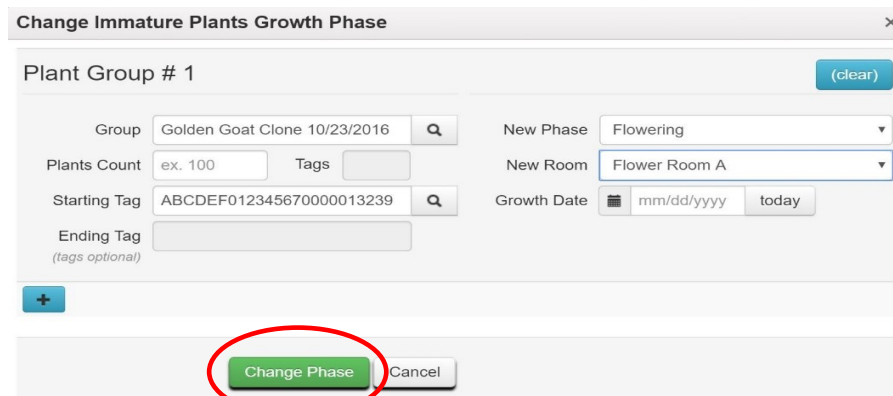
Change Immature Plants Growth Phase ×

Plant Group # 1

(clear)

Group Golden Goat Clone 10/23/2016

Plants Count ex. 100 Tags

Starting Tag ABCDEF012345670000013239

Ending Tag
(tags optional)

New Phase Flowering

New Room Flower Room A

Growth Date mm/dd/yyyy today

+

Change Phase Cancel